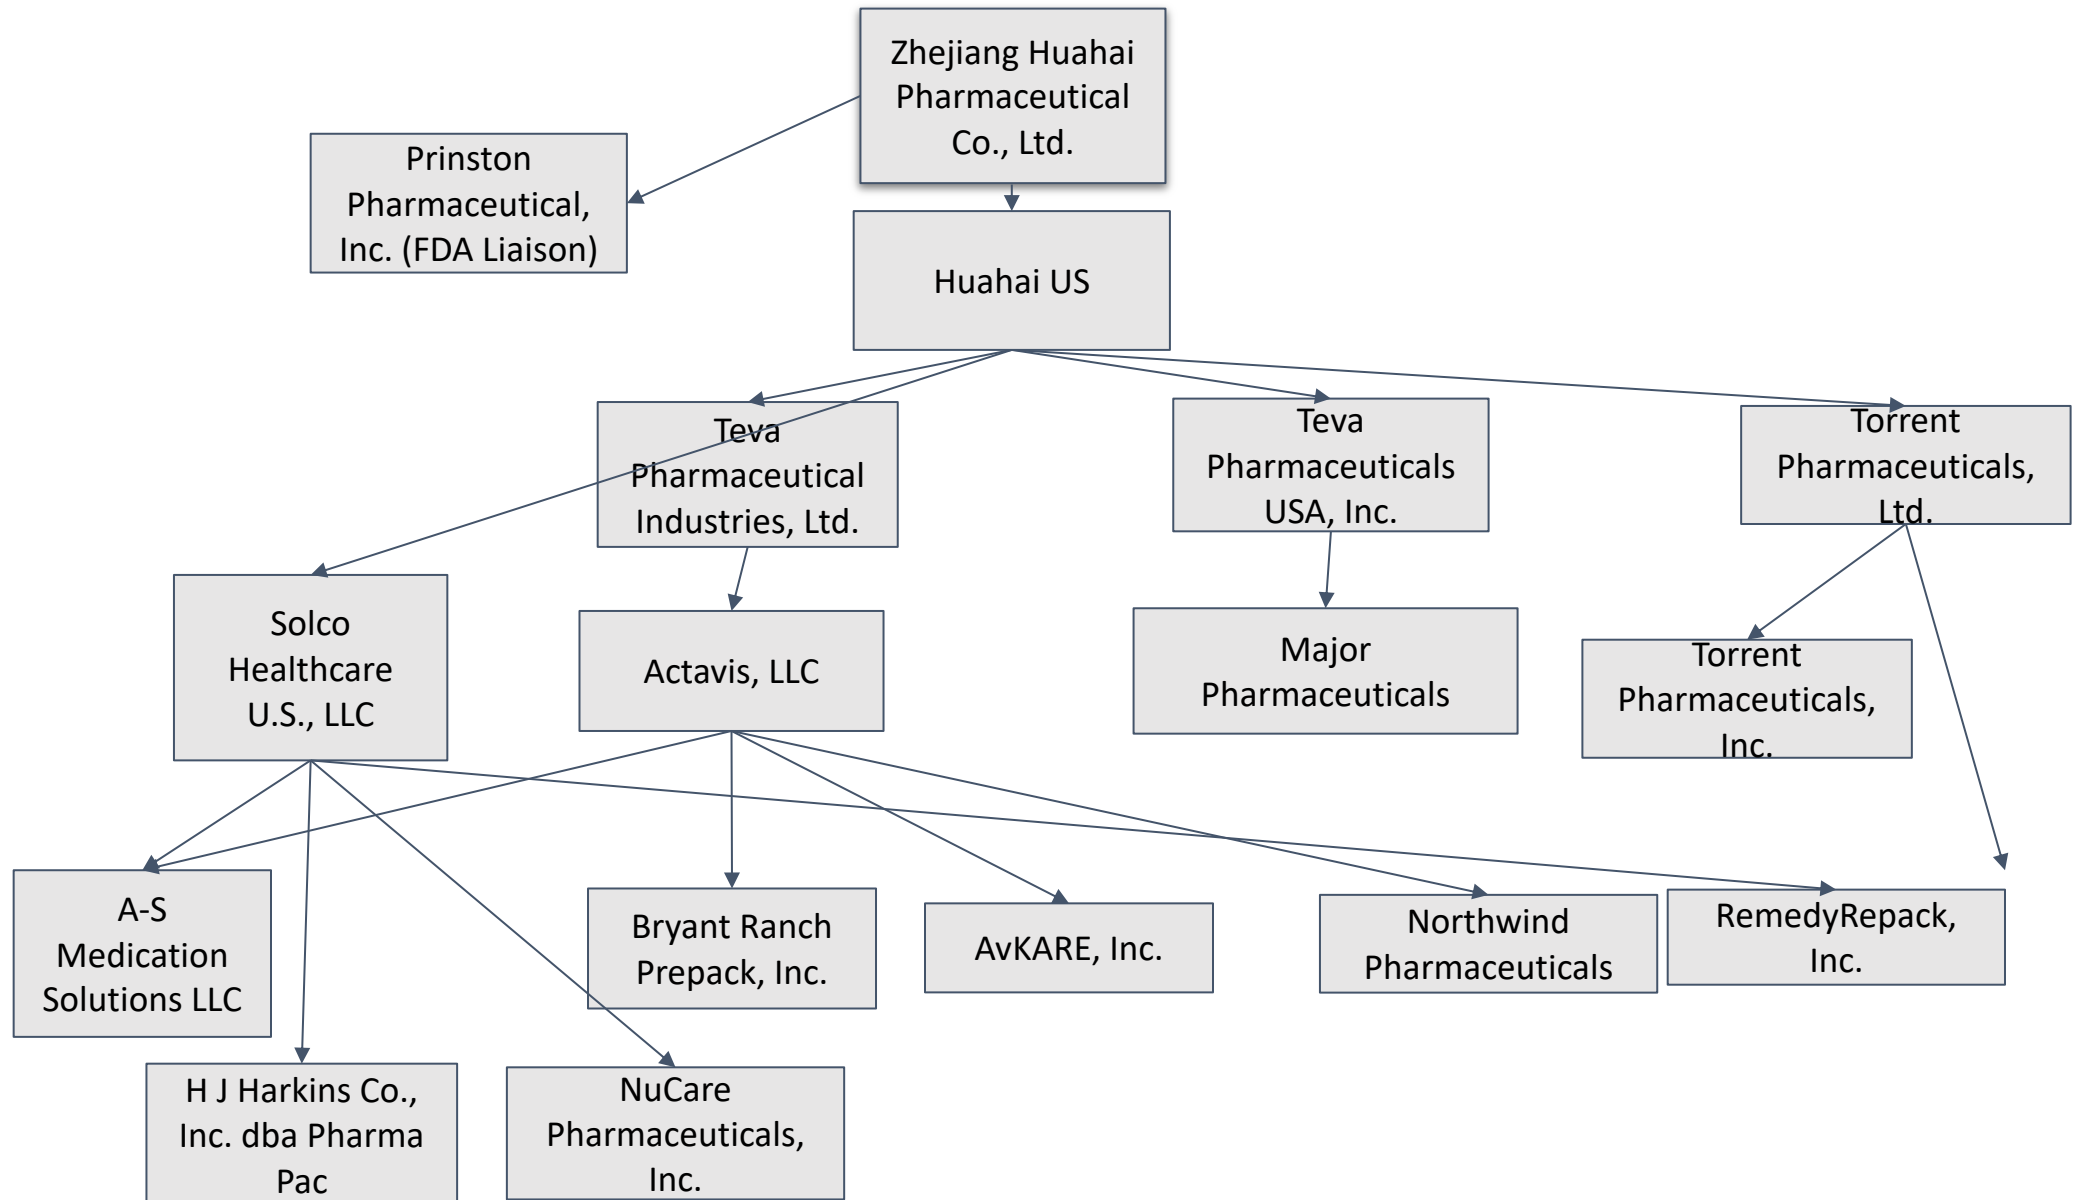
Zhejiang Huahai Pharmaceutical Co., Ltd.

Prinston Pharmaceutical, Inc. (FDA Liaison)

Huahai US

Teva Pharmaceutical Industries, Ltd.

Teva Pharmaceuticals USA, Inc.

Torrent Pharmaceuticals, Ltd.

Solco Healthcare U.S., LLC

Actavis, LLC

Major Pharmaceuticals

Torrent Pharmaceuticals, Inc.

A-S Medication Solutions LLC

Bryant Ranch Prepack, Inc.

AvKARE, Inc.

Northwind Pharmaceuticals

RemedyRepack, Inc.

H J Harkins Co., Inc. dba Pharma Pac

NuCare Pharmaceuticals, Inc.